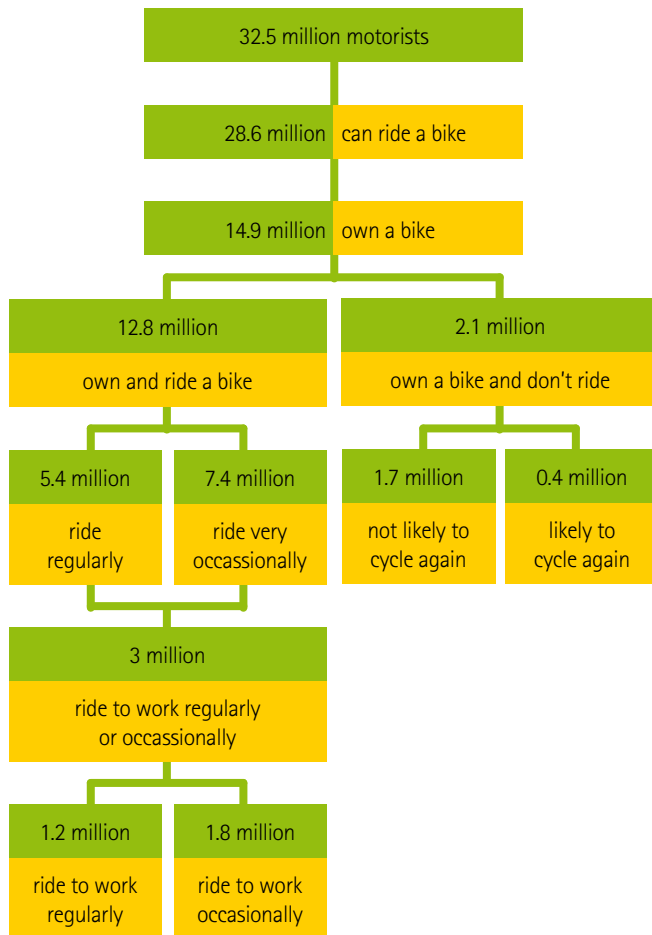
32.5 million motorists

28.6 million can ride a bike

14.9 million own a bike

12.8 million

own and ride a bike

2.1 million

own a bike and don't ride

5.4 million

ride regularly

7.4 million

ride very occassionally

1.7 million

not likely to cycle again

0.4 million

likely to cycle again

3 million

ride to work regularly or occassionally

1.2 million

ride to work regularly

1.8 million

ride to work occasionally